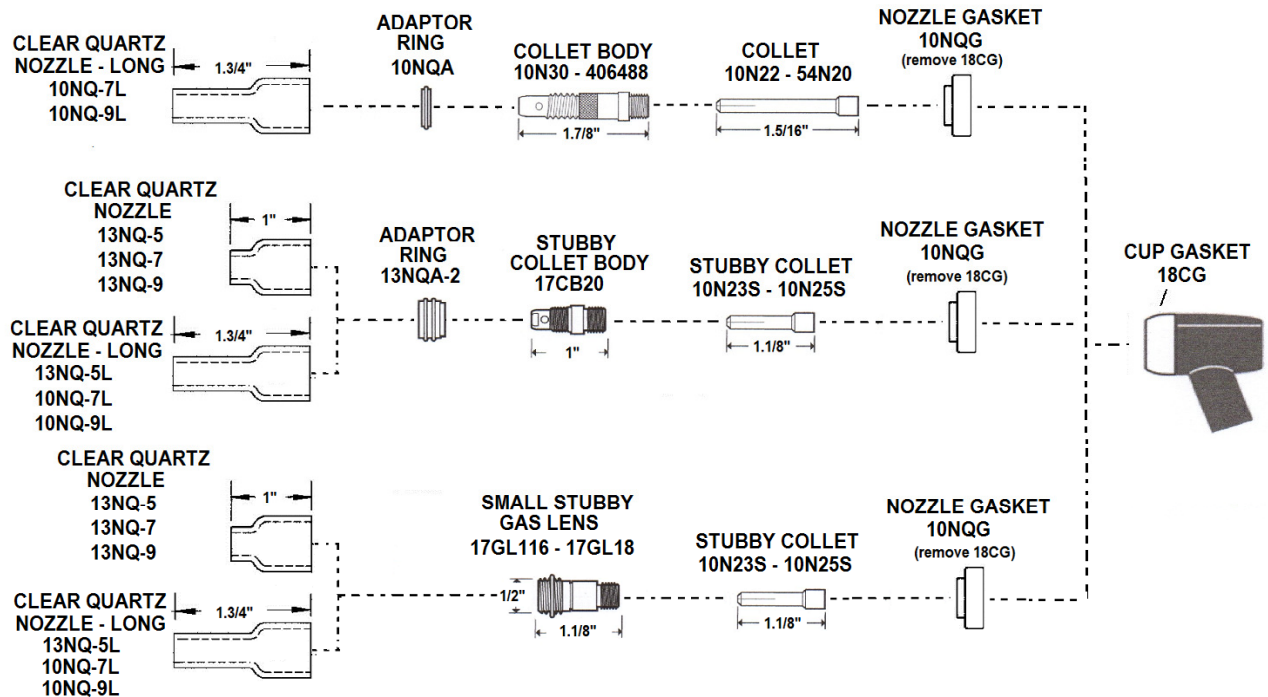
CLEAR QUARTZ NOZZLE - LONG
10NQ-7L
10NQ-9L

1.3/4"

ADAPTOR RING
10NQA

COLLET BODY
10N30 - 406488

1.7/8"

COLLET
10N22 - 54N20

1.5/16"

NOZZLE GASKET
10NQG
(remove 18CG)

CLEAR QUARTZ NOZZLE
13NQ-5
13NQ-7
13NQ-9

1"

CLEAR QUARTZ NOZZLE - LONG
13NQ-5L
10NQ-7L
10NQ-9L

1.3/4"

ADAPTOR RING
13NQA-2

STUBBY COLLET BODY
17CB20

1"

STUBBY COLLET
10N23S - 10N25S

1.1/8"

NOZZLE GASKET
10NQG
(remove 18CG)

CUP GASKET
18CG

CLEAR QUARTZ NOZZLE
13NQ-5
13NQ-7
13NQ-9

1"

CLEAR QUARTZ NOZZLE - LONG
13NQ-5L
10NQ-7L
10NQ-9L

1.3/4"

SMALL STUBBY GAS LENS
17GL116 - 17GL18

1/2"

1.1/8"

STUBBY COLLET
10N23S - 10N25S

1.1/8"

NOZZLE GASKET
10NQG
(remove 18CG)